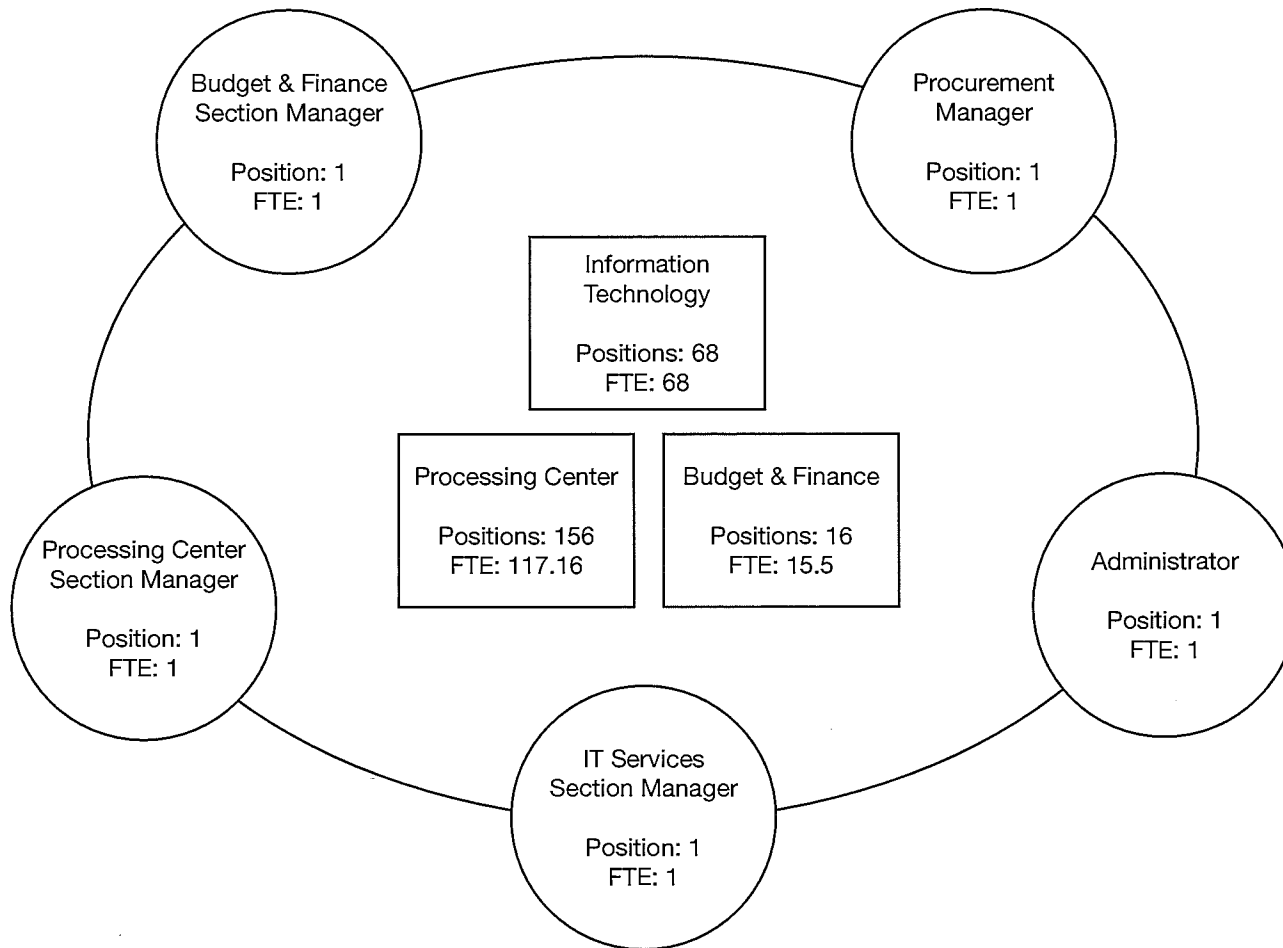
Budget & Finance Section Manager

Position: 1
FTE: 1

Procurement Manager

Position: 1
FTE: 1

Information Technology

Positions: 68
FTE: 68

Processing Center

Positions: 156
FTE: 117.16

Budget & Finance

Positions: 16
FTE: 15.5

Processing Center Section Manager

Position: 1
FTE: 1

Administrator

Position: 1
FTE: 1

IT Services Section Manager

Position: 1
FTE: 1